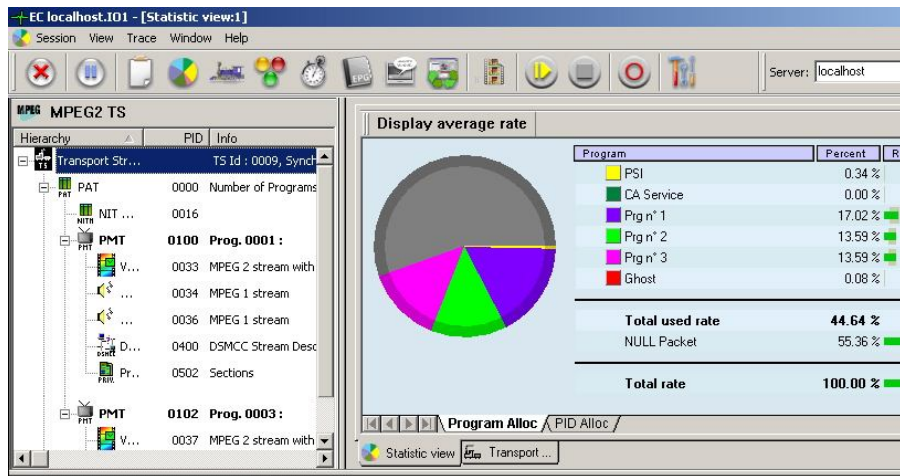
EC localhost.IO1 - [Statistic view:1]
Session View Trace Window Help
EPG
Server: localhost

MPEG MPEG2 TS
Hierarchy | PID | Info
TS Transport Str... TS Id : 0009, Synch
PAT PAT 0000 Number of Programs
NITH NIT ... 0016
PMT PMT 0100 Prog. 0001 :
V... 0033 MPEG 2 stream with
... 0034 MPEG 1 stream
... 0036 MPEG 1 stream
DSMCC D... 0400 DSMCC Stream Desc
PRIV. Pr... 0502 Sections
PMT PMT 0102 Prog. 0003 :
V... 0037 MPEG 2 stream with

Display average rate

| Program | Percent | R |
|---|---|---|
| PSI | 0.34 % | |
| CA Service | 0.00 % | |
| Prg n° 1 | 17.02 % | |
| Prg n° 2 | 13.59 % | |
| Prg n° 3 | 13.59 % | |
| Ghost | 0.08 % | |
| Total used rate | 44.64 % | |
| NULL Packet | 55.36 % | |
| Total rate | 100.00 % | |

Program Alloc / PID Alloc /
Statistic view | Transport ...